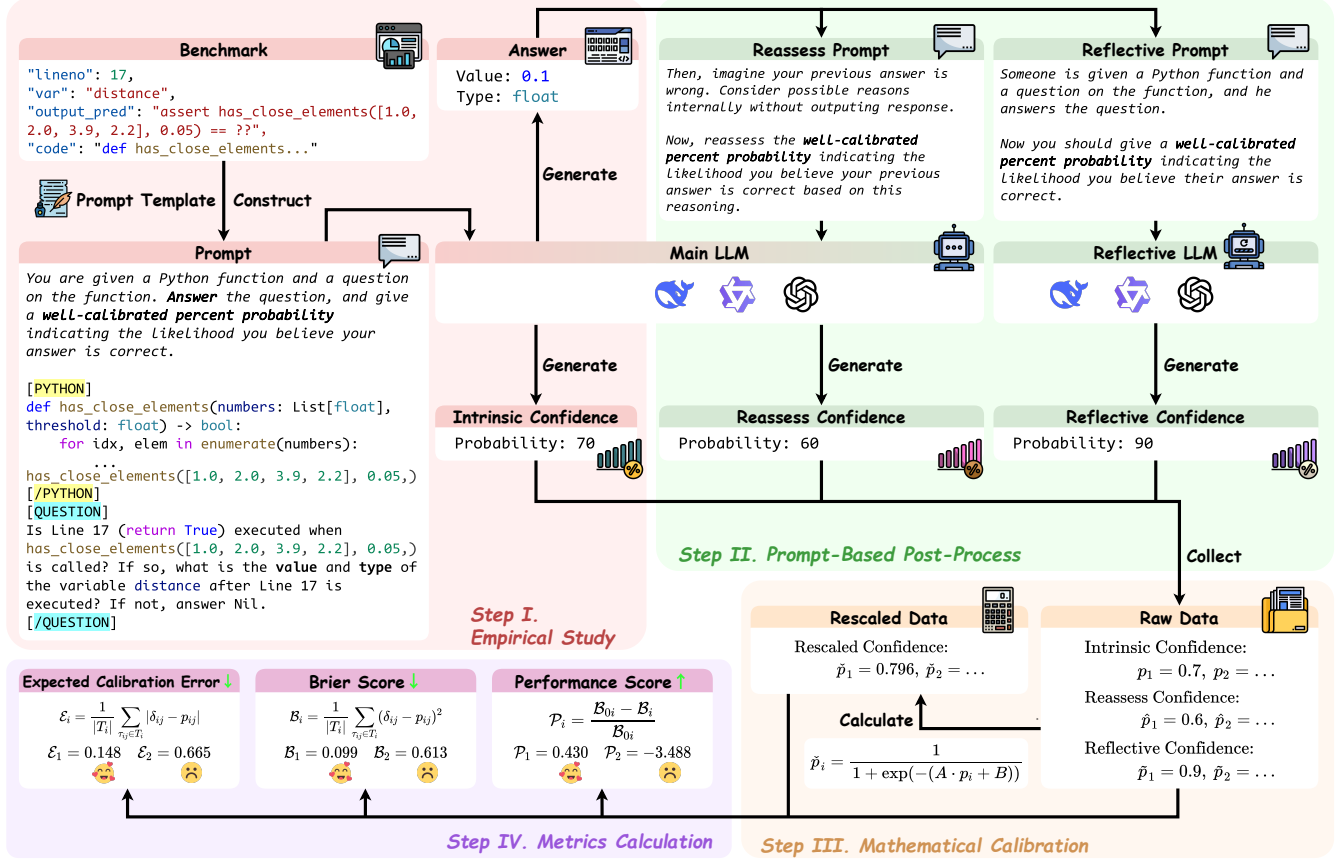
Benchmark

"lineno": 17,
"var": "distance",
"output_pred": "assert has_close_elements([1.0, 2.0, 3.9, 2.2], 0.05) == ??",
"code": "def has_close_elements..."

Prompt Template Construct

Prompt

You are given a Python function and a question on the function. Answer the question, and give a well-calibrated percent probability indicating the likelihood you believe your answer is correct.

[PYTHON]
def has_close_elements(numbers: List[float], threshold: float) -> bool:
for idx, elem in enumerate(numbers):
...
has_close_elements([1.0, 2.0, 3.9, 2.2], 0.05,)
[/PYTHON]
[QUESTION]
Is Line 17 (return True) executed when has_close_elements([1.0, 2.0, 3.9, 2.2], 0.05,) is called? If so, what is the value and type of the variable distance after Line 17 is executed? If not, answer Nil.
[/QUESTION]

Answer

Value: 0.1
Type: float

Generate

Main LLM

Generate

Intrinsic Confidence

Probability: 70

Step I. Empirical Study

Reassess Prompt

Then, imagine your previous answer is wrong. Consider possible reasons internally without outputing response.

Now, reassess the well-calibrated percent probability indicating the likelihood you believe your previous answer is correct based on this reasoning.

Reflective Prompt

Someone is given a Python function and a question on the function, and he answers the question.

Now you should give a well-calibrated percent probability indicating the likelihood you believe their answer is correct.

Reflective LLM

Generate

Generate

Reassess Confidence

Probability: 60

Reflective Confidence

Probability: 90

Step II. Prompt-Based Post-Process

Collect

Rescaled Data

Rescaled Confidence:
$\check{p}_1 = 0.796,\ \check{p}_2 = \dots$

Calculate

$\check{p}_i = \frac{1}{1+\exp(-(A\cdot p_i + B))}$

Raw Data

Intrinsic Confidence:
$p_1 = 0.7,\ p_2 = \dots$
Reassess Confidence:
$\hat{p}_1 = 0.6,\ \hat{p}_2 = \dots$
Reflective Confidence:
$\tilde{p}_1 = 0.9,\ \tilde{p}_2 = \dots$

Step III. Mathematical Calibration

Expected Calibration Error↓

$\mathcal{E}_i = \frac{1}{|T_i|}\sum_{\tau_{ij}\in T_i}|\delta_{ij} - p_{ij}|$

$\mathcal{E}_1 = 0.148$ $\mathcal{E}_2 = 0.665$

Brier Score↓

$\mathcal{B}_i = \frac{1}{|T_i|}\sum_{\tau_{ij}\in T_i}(\delta_{ij} - p_{ij})^2$

$\mathcal{B}_1 = 0.099$ $\mathcal{B}_2 = 0.613$

Performance Score↑

$\mathcal{P}_i = \frac{\mathcal{B}_{0i} - \mathcal{B}_i}{\mathcal{B}_{0i}}$

$\mathcal{P}_1 = 0.430$ $\mathcal{P}_2 = -3.488$

Step IV. Metrics Calculation